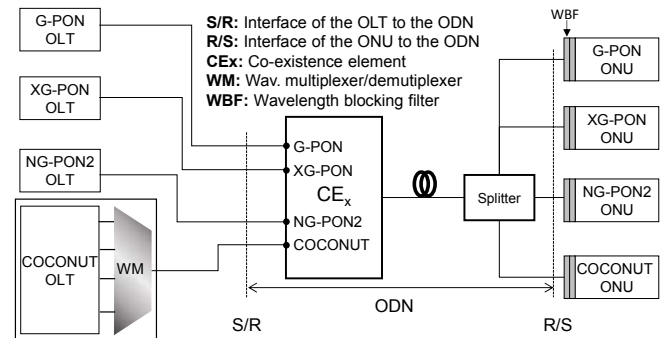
G-PON OLT

XG-PON OLT

NG-PON2 OLT

COCONUT OLT

WM

**S/R:** Interface of the OLT to the ODN
**R/S:** Interface of the ONU to the ODN
**CEx:** Co-existence element
**WM:** Wav. multiplexer/demultiplexer
**WBF:** Wavelength blocking filter

G-PON
XG-PON
$CE_x$
NG-PON2
COCONUT

Splitter

WBF

G-PON ONU

XG-PON ONU

NG-PON2 ONU

COCONUT ONU

ODN

S/R

R/S